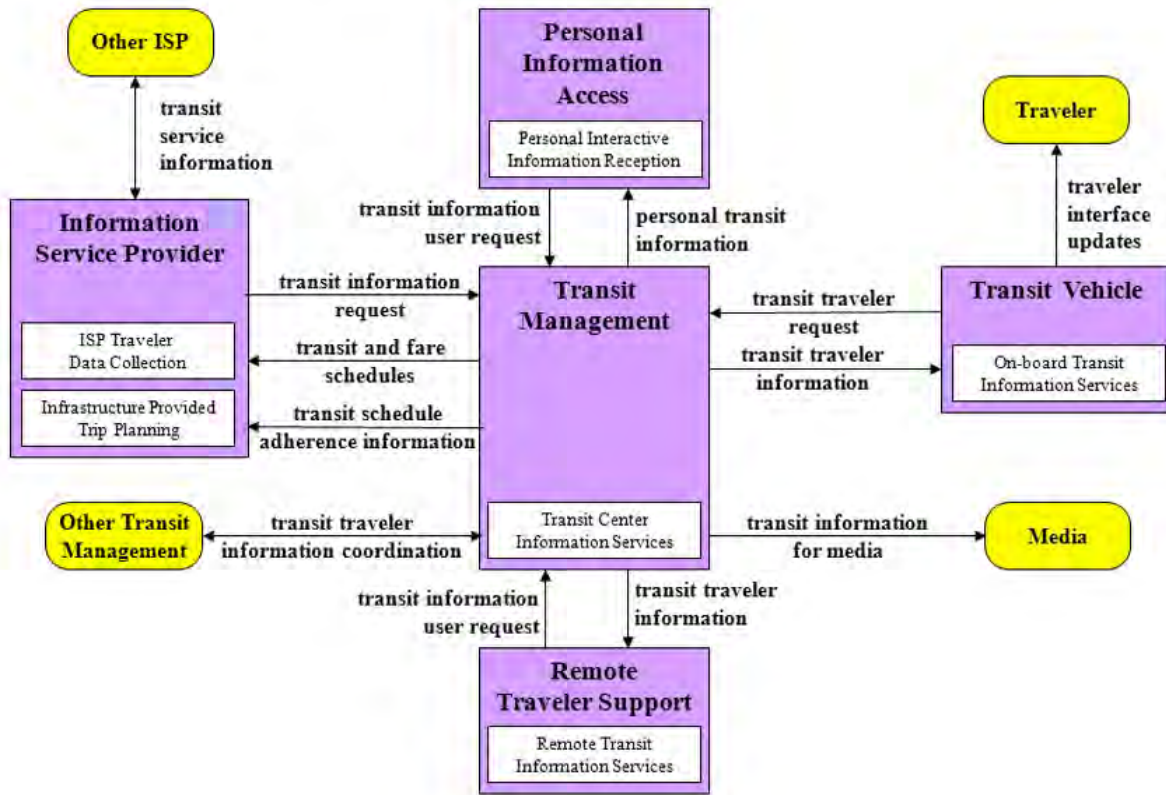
Other ISP

transit service information

Personal Information Access

Personal Interactive Information Reception

Traveler

traveler interface updates

Information Service Provider

ISP Traveler Data Collection

Infrastructure Provided Trip Planning

transit information user request

personal transit information

transit information request

transit and fare schedules

transit schedule adherence information

Transit Management

Transit Center Information Services

transit traveler request

transit traveler information

Transit Vehicle

On-board Transit Infomation Services

Other Transit Management

transit traveler information coordination

transit information for media

Media

transit information user request

transit traveler information

Remote Traveler Support

Remote Transit Information Services